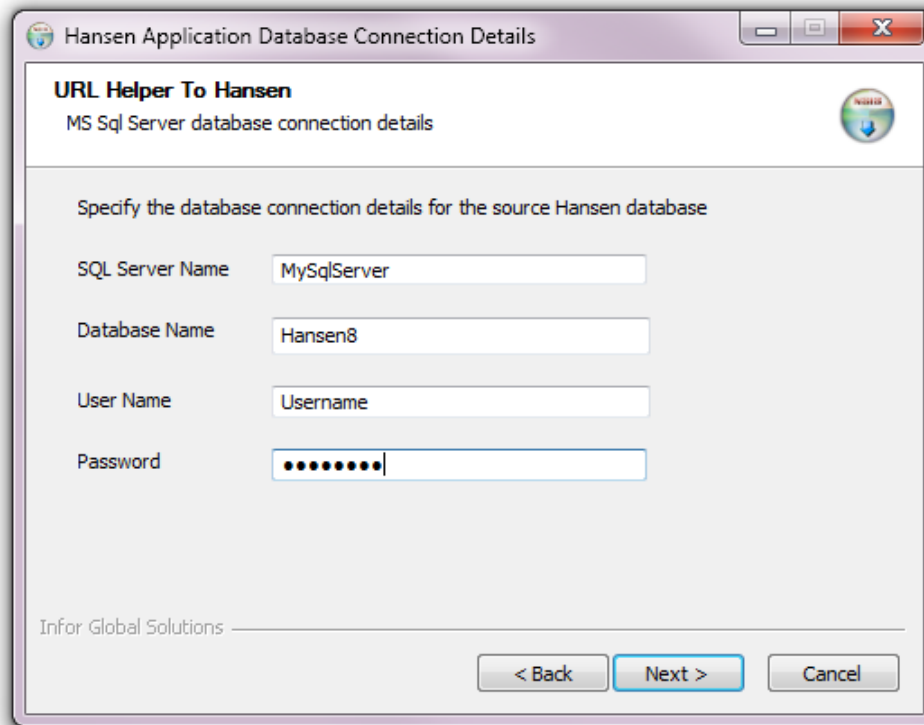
Hansen Application Database Connection Details

URL Helper To Hansen
MS Sql Server database connection details

Specify the database connection details for the source Hansen database

SQL Server Name MySqlServer

Database Name Hansen8

User Name Username

Password ●●●●●●●●●

Infor Global Solutions

< Back Next > Cancel